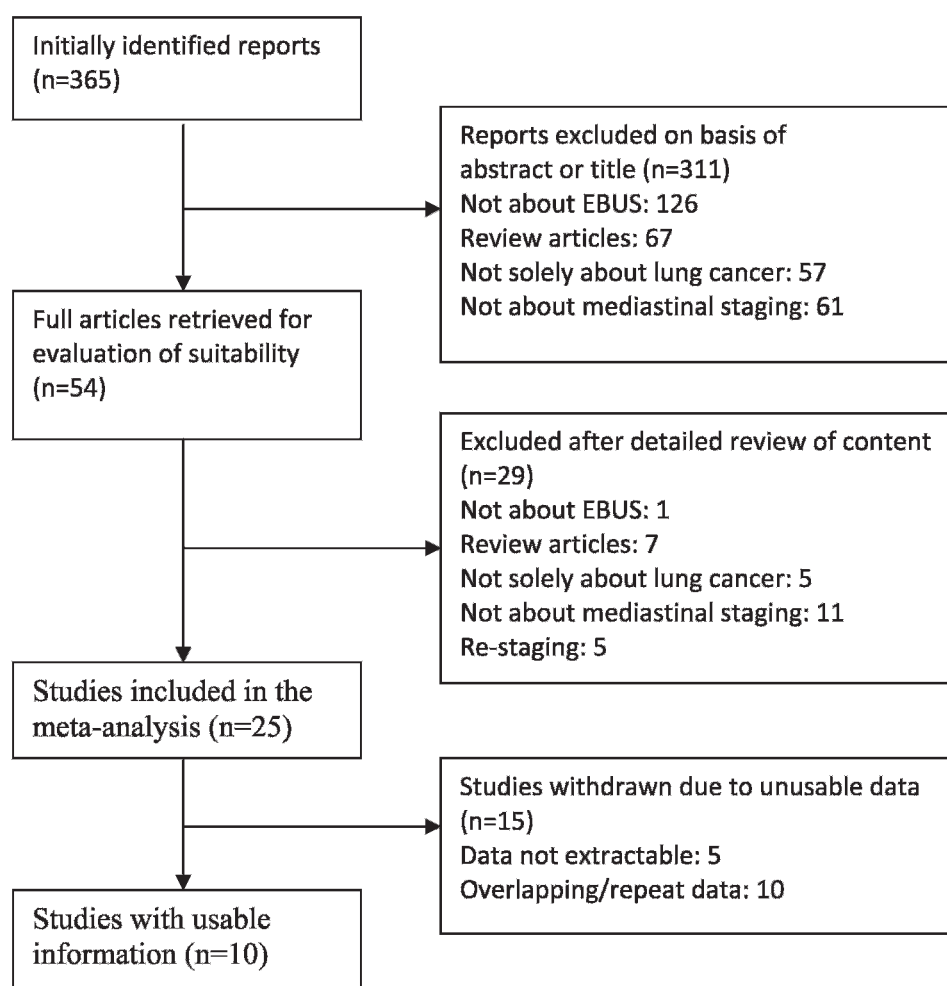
Initially identified reports (n=365)

Reports excluded on basis of abstract or title (n=311)
Not about EBUS: 126
Review articles: 67
Not solely about lung cancer: 57
Not about mediastinal staging: 61

Full articles retrieved for evaluation of suitability (n=54)

Excluded after detailed review of content (n=29)
Not about EBUS: 1
Review articles: 7
Not solely about lung cancer: 5
Not about mediastinal staging: 11
Re-staging: 5

Studies included in the meta-analysis (n=25)

Studies withdrawn due to unusable data (n=15)
Data not extractable: 5
Overlapping/repeat data: 10

Studies with usable information (n=10)